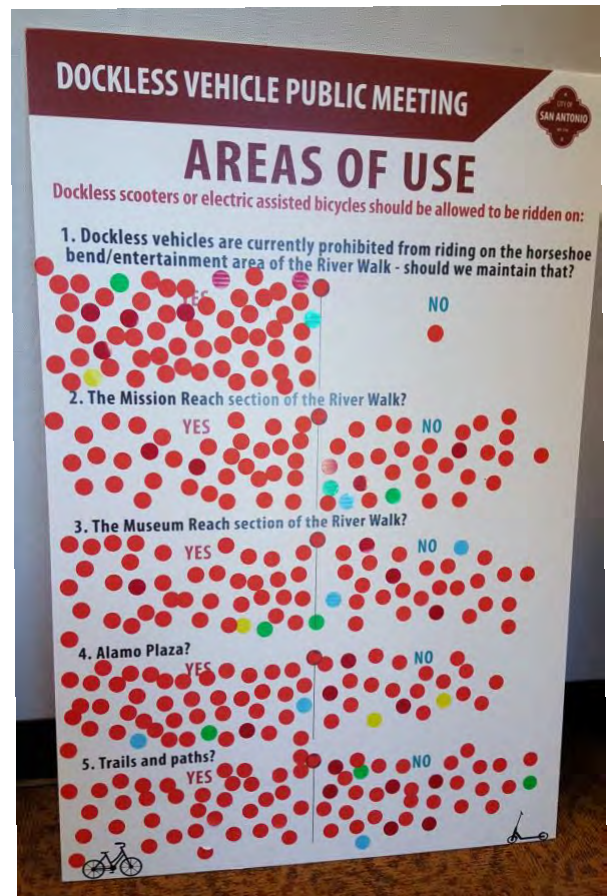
DOCKLESS VEHICLE PUBLIC MEETING

CITY OF SAN ANTONIO

AREAS OF USE

Dockless scooters or electric assisted bicycles should be allowed to be ridden on:

1. Dockless vehicles are currently prohibited from riding on the horseshoe bend/entertainment area of the River Walk - should we maintain that?

YES

NO

2. The Mission Reach section of the River Walk?

YES

NO

3. The Museum Reach section of the River Walk?

YES

NO

4. Alamo Plaza?

YES

NO

5. Trails and paths?

YES

NO